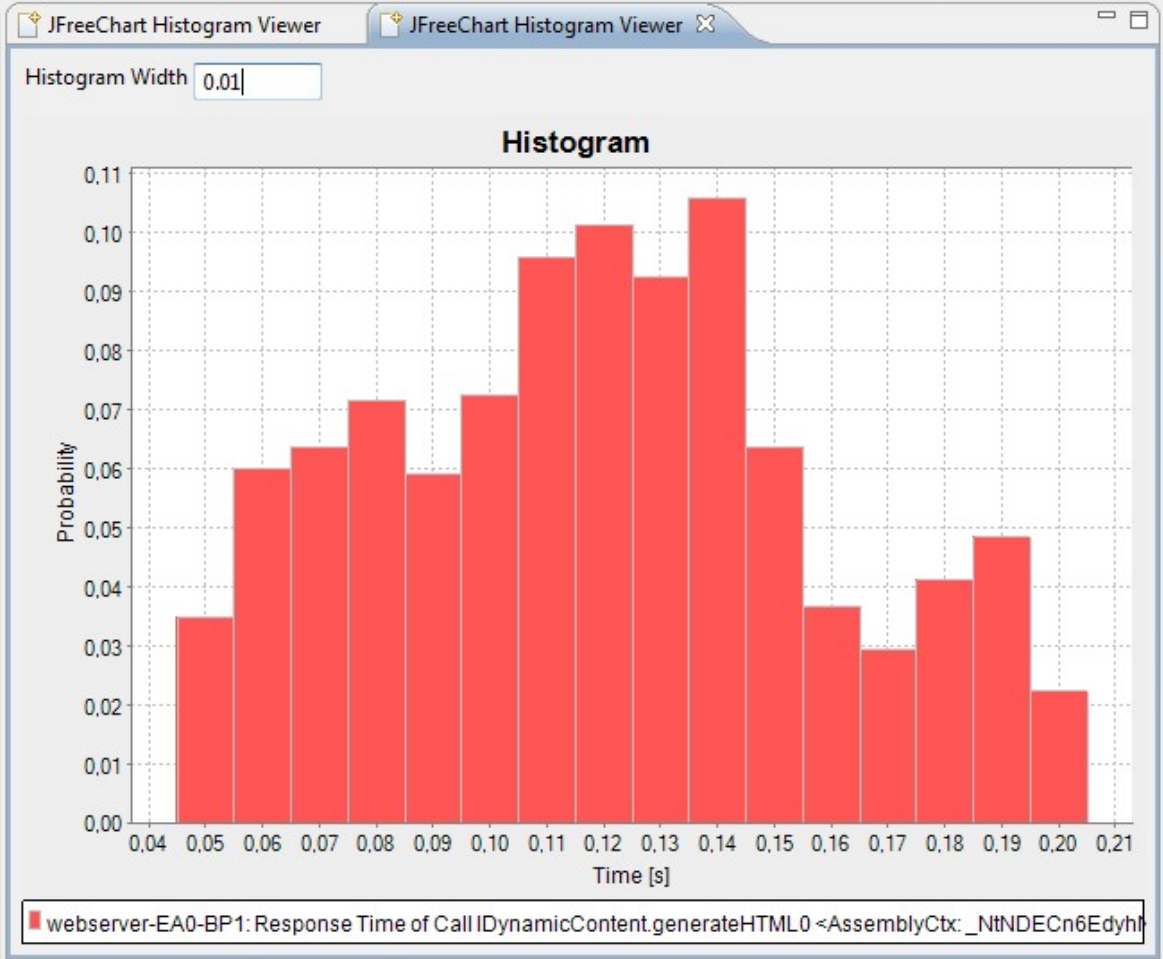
JFreeChart Histogram Viewer
JFreeChart Histogram Viewer

Histogram Width 0,01

Histogram

0,11
0,10
0,09
0,08
0,07
0,06
0,05
0,04
0,03
0,02
0,01
0,00

Probability

0,04 0,05 0,06 0,07 0,08 0,09 0,10 0,11 0,12 0,13 0,14 0,15 0,16 0,17 0,18 0,19 0,20 0,21

Time [s]

webserver-EA0-BP1: Response Time of Call IDynamicContent.generateHTML0 <AssemblyCtx: _NtNDECn6Edyh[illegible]